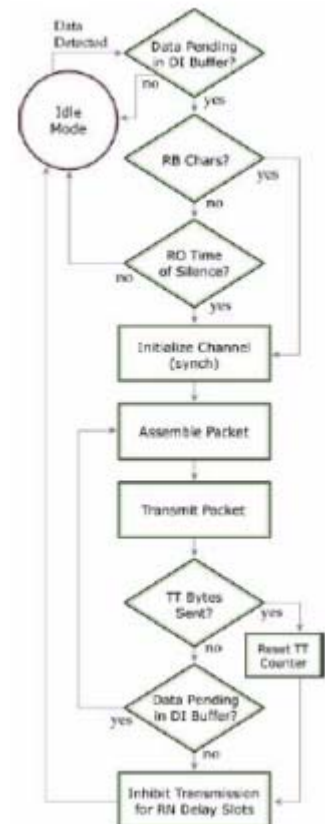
Data Detected

Data Pending in DI Buffer?

no

yes

Idle Mode

RB Chars?

yes

no

RO Time of Silence?

no

yes

Initialize Channel (synch)

Assemble Packet

Transmit Packet

TT Bytes Sent?

yes

no

Reset TT Counter

Data Pending in DI Buffer?

yes

no

Inhibit Transmission for RN Delay Slots